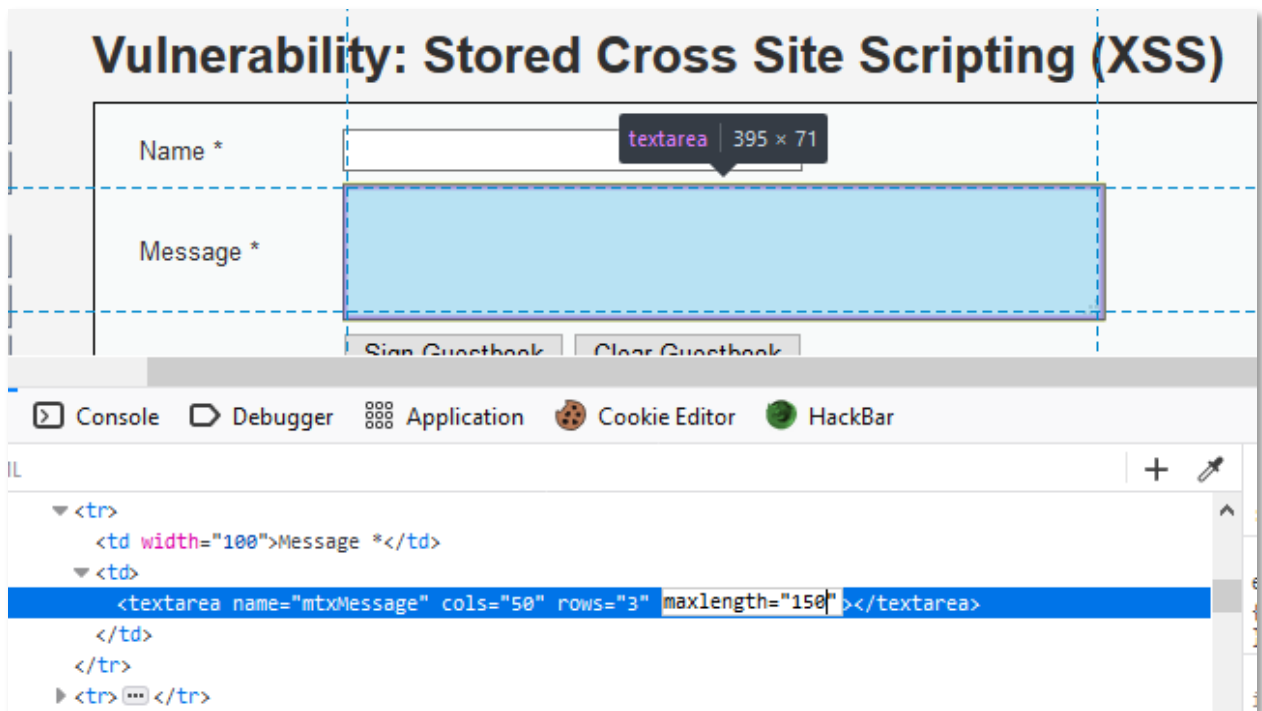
Vulnerability: Stored Cross Site Scripting (XSS)

Name *

textarea | 395 × 71

Message *

Sign Guestbook Clear Guestbook

Console Debugger Application Cookie Editor HackBar

<tr>
<td width="100">Message *</td>
<td>
<textarea name="mtxMessage" cols="50" rows="3" maxlength="150"></textarea>
</td>
</tr>
<tr>⋯</tr>